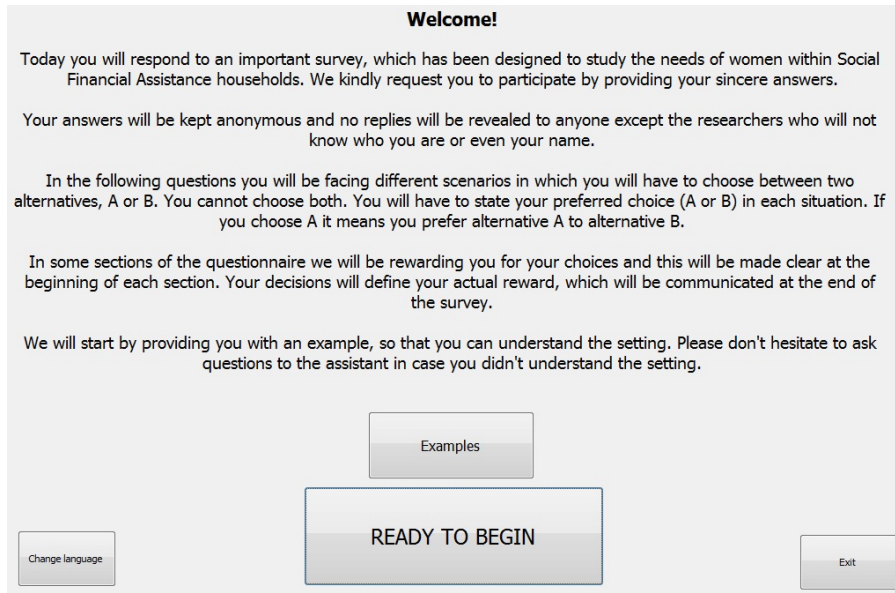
**Welcome!**

Today you will respond to an important survey, which has been designed to study the needs of women within Social Financial Assistance households. We kindly request you to participate by providing your sincere answers.

Your answers will be kept anonymous and no replies will be revealed to anyone except the researchers who will not know who you are or even your name.

In the following questions you will be facing different scenarios in which you will have to choose between two alternatives, A or B. You cannot choose both. You will have to state your preferred choice (A or B) in each situation. If you choose A it means you prefer alternative A to alternative B.

In some sections of the questionnaire we will be rewarding you for your choices and this will be made clear at the beginning of each section. Your decisions will define your actual reward, which will be communicated at the end of the survey.

We will start by providing you with an example, so that you can understand the setting. Please don't hesitate to ask questions to the assistant in case you didn't understand the setting.

Examples

Change language

READY TO BEGIN

Exit